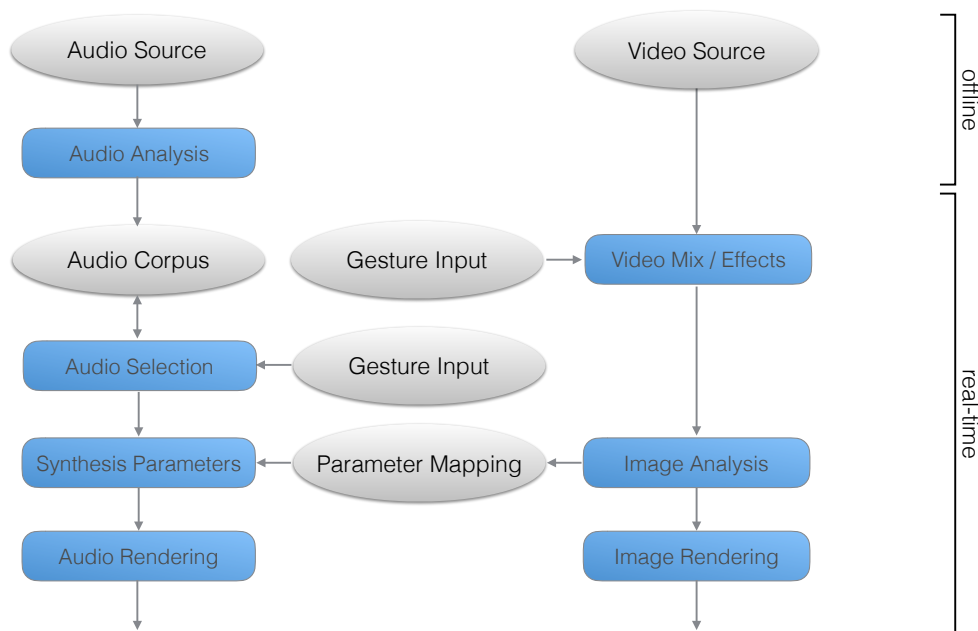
Audio Source

Video Source

offline

Audio Analysis

Audio Corpus

Gesture Input

Video Mix / Effects

Audio Selection

Gesture Input

real-time

Synthesis Parameters

Parameter Mapping

Image Analysis

Audio Rendering

Image Rendering